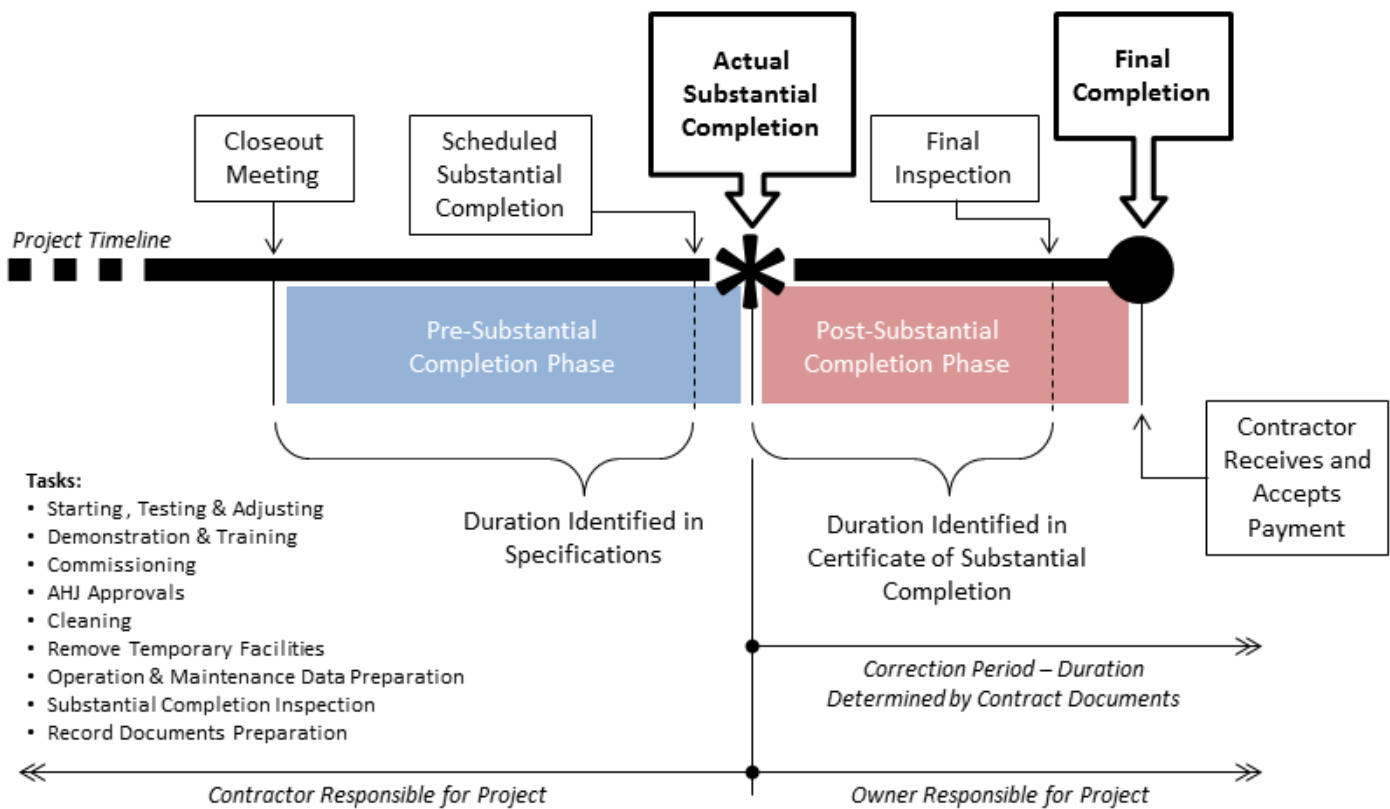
Actual Substantial Completion

Final Completion

Closeout Meeting

Scheduled Substantial Completion

Final Inspection

Project Timeline

Pre-Substantial Completion Phase

Post-Substantial Completion Phase

Contractor Receives and Accepts Payment

Tasks:
• Starting, Testing & Adjusting
• Demonstration & Training
• Commissioning
• AHJ Approvals
• Cleaning
• Remove Temporary Facilities
• Operation & Maintenance Data Preparation
• Substantial Completion Inspection
• Record Documents Preparation

Duration Identified in Specifications

Duration Identified in Certificate of Substantial Completion

Correction Period – Duration Determined by Contract Documents

Contractor Responsible for Project

Owner Responsible for Project